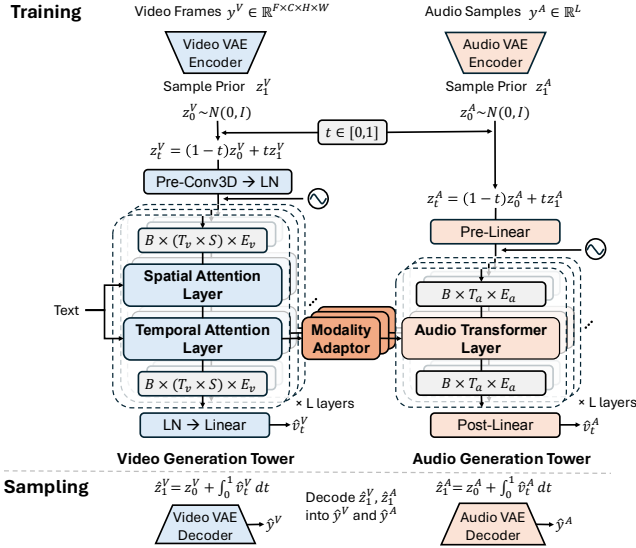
Training

Video Frames $y^V \in \mathbb{R}^{F \times C \times H \times W}$

Video VAE Encoder

Sample Prior $z_1^V$

$z_0^V \sim N(0, I)$

Audio Samples $y^A \in \mathbb{R}^L$

Audio VAE Encoder

Sample Prior $z_1^A$

$z_0^A \sim N(0, I)$

$t \in [0,1]$

$z_t^V = (1-t)z_0^V + tz_1^V$

Pre-Conv3D → LN

$z_t^A = (1-t)z_0^A + tz_1^A$

Pre-Linear

$B \times (T_v \times S) \times E_v$

Spatial Attention Layer

Text

Temporal Attention Layer

$B \times (T_v \times S) \times E_v$

Modality Adaptor

$B \times T_a \times E_a$

Audio Transformer Layer

$B \times T_a \times E_a$

× L layers

× L layers

LN → Linear $\hat{v}_t^V$

Post-Linear $\hat{v}_t^A$

Video Generation Tower

Audio Generation Tower

Sampling

$\hat{z}_1^V = z_0^V + \int_0^1 \hat{v}_t^V \, dt$

Decode $\hat{z}_1^V, \hat{z}_1^A$ into $\hat{y}^V$ and $\hat{y}^A$

$\hat{z}_1^A = z_0^A + \int_0^1 \hat{v}_t^A \, dt$

Video VAE Decoder $\hat{y}^V$

Audio VAE Decoder $\hat{y}^A$